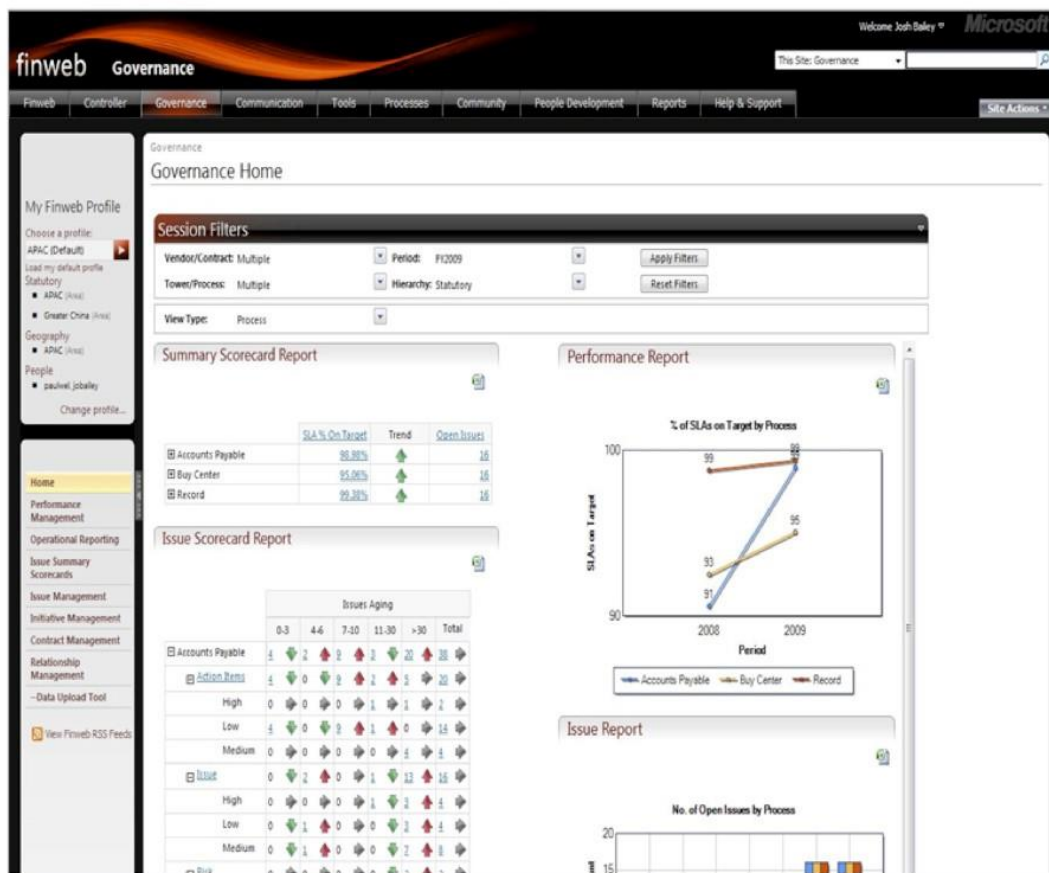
Welcome Josh Bailey ▾ Microsoft

finweb Governance

This Site: Governance

Finweb | Controller | Governance | Communication | Tools | Processes | Community | People Development | Reports | Help & Support

Site Actions ▾

My Finweb Profile

Choose a profile:
APAC (Default)
Load my default profile
Statutory
• APAC (Area)
• Greater China (Area)
Geography
• APAC (Area)
People
• paulvel; jobailey
Change profile...

Home
Performance Management
Operational Reporting
Issue Summary Scorecards
Issue Management
Initiative Management
Contract Management
Relationship Management
--Data Upload Tool

View Finweb RSS Feeds

Governance
Governance Home

Session Filters

Vendor/Contract: Multiple
Period: FY2009
Apply Filters
Tower/Process: Multiple
Hierarchy: Statutory
Reset Filters

View Type: Process

Summary Scorecard Report

| | SLA % On Target | Trend | Open Issues |
|---|---|---|---|
| ⊞ Accounts Payable | 98.98% | | 16 |
| ⊞ Buy Center | 95.06% | | 16 |
| ⊞ Record | 99.38% | | 16 |

Issue Scorecard Report

| | 0-3 | 4-6 | 7-10 | 11-30 | >30 | Total |
|---|---|---|---|---|---|---|
| ⊟ Accounts Payable | 4 | 2 | 9 | 3 | 20 | 38 |
| ⊟ Action Items | 4 | 0 | 9 | 2 | 5 | 20 |
| High | 0 | 0 | 0 | 1 | 1 | 2 |
| Low | 4 | 0 | 9 | 1 | 0 | 14 |
| Medium | 0 | 0 | 0 | 0 | 4 | 4 |
| ⊟ Issue | 0 | 2 | 0 | 1 | 13 | 16 |
| High | 0 | 0 | 0 | 1 | 3 | 4 |
| Low | 0 | 1 | 0 | 0 | 3 | 4 |
| Medium | 0 | 1 | 0 | 0 | 7 | 8 |
| ⊟ Risk | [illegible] | | | | | |

Issues Aging

Performance Report

% of SLAs on Target by Process

100
90
SLAs on Target
99
99
99
93
91
95
2008
2009
Period

Accounts Payable — Buy Center — Record

Issue Report

No. of Open Issues by Process

20
15